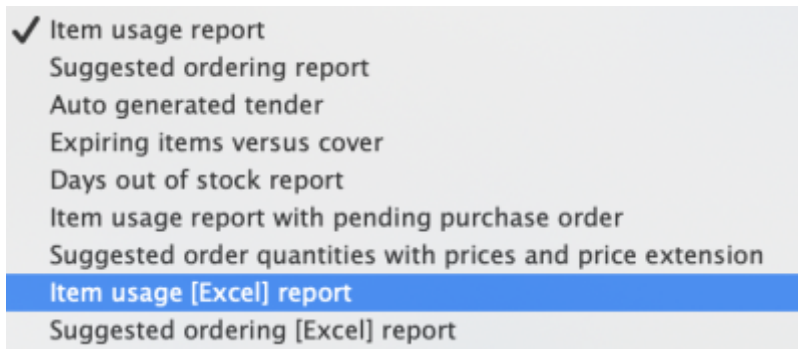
✓ Item usage report
Suggested ordering report
Auto generated tender
Expiring items versus cover
Days out of stock report
Item usage report with pending purchase order
Suggested order quantities with prices and price extension
Item usage [Excel] report
Suggested ordering [Excel] report